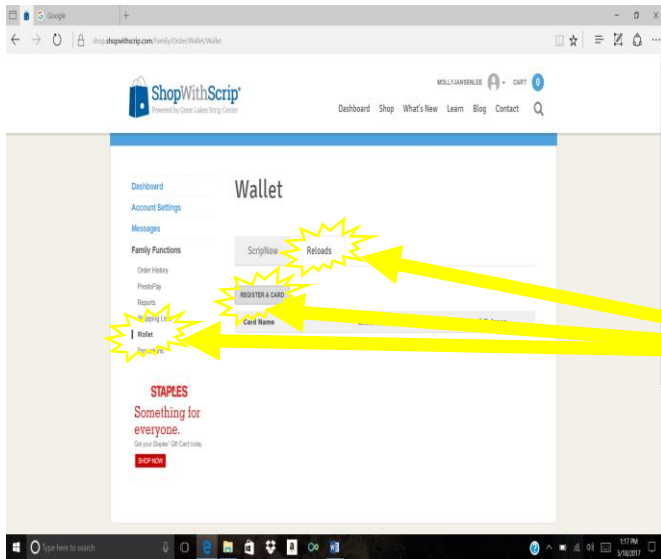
Google

shop.shopwithscrip.com/Family/Order/Wallet/Wallet

ShopWithScrip®
Powered by Great Lakes Scrip Center

MOLLYJANSENLEE CART 0

Dashboard Shop What's New Learn Blog Contact

Dashboard
Account Settings
Messages
Family Functions
Order History
PrestoPay
Reports
Shipping Li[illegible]
Wallet
Re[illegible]

STAPLES
Something for everyone.
Get your Staples® Gift Card today.
SHOP NOW

Wallet

ScripNow Reloads

REGISTER A CARD

Card Name

Type here to search

1:17 PM
5/16/2017